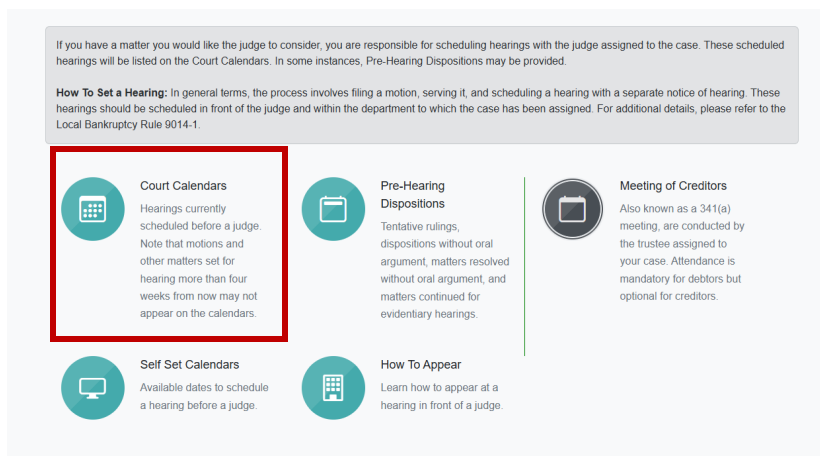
If you have a matter you would like the judge to consider, you are responsible for scheduling hearings with the judge assigned to the case. These scheduled hearings will be listed on the Court Calendars. In some instances, Pre-Hearing Dispositions may be provided.

**How To Set a Hearing:** In general terms, the process involves filing a motion, serving it, and scheduling a hearing with a separate notice of hearing. These hearings should be scheduled in front of the judge and within the department to which the case has been assigned. For additional details, please refer to the Local Bankruptcy Rule 9014-1.

Court Calendars

Hearings currently scheduled before a judge. Note that motions and other matters set for hearing more than four weeks from now may not appear on the calendars.

Pre-Hearing Dispositions

Tentative rulings, dispositions without oral argument, matters resolved without oral argument, and matters continued for evidentiary hearings.

Meeting of Creditors

Also known as a 341(a) meeting, are conducted by the trustee assigned to your case. Attendance is mandatory for debtors but optional for creditors.

Self Set Calendars

Available dates to schedule a hearing before a judge.

How To Appear

Learn how to appear at a hearing in front of a judge.